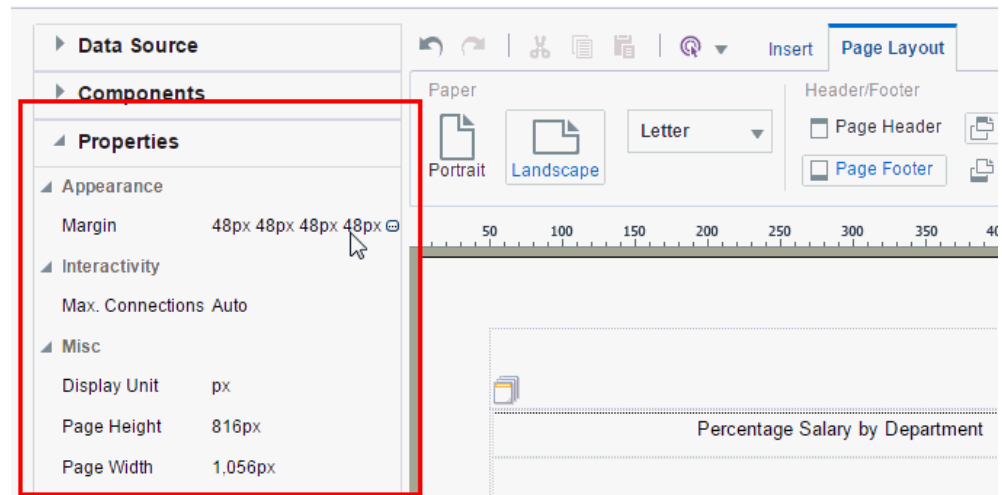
Data Source

Components

Properties

Appearance

Margin 48px 48px 48px 48px

Interactivity

Max. Connections Auto

Misc

Display Unit px

Page Height 816px

Page Width 1,056px

Insert

Page Layout

Paper

Portrait

Landscape

Letter

Header/Footer

Page Header

Page Footer

50 100 150 200 250 300 350

Percentage Salary by Department